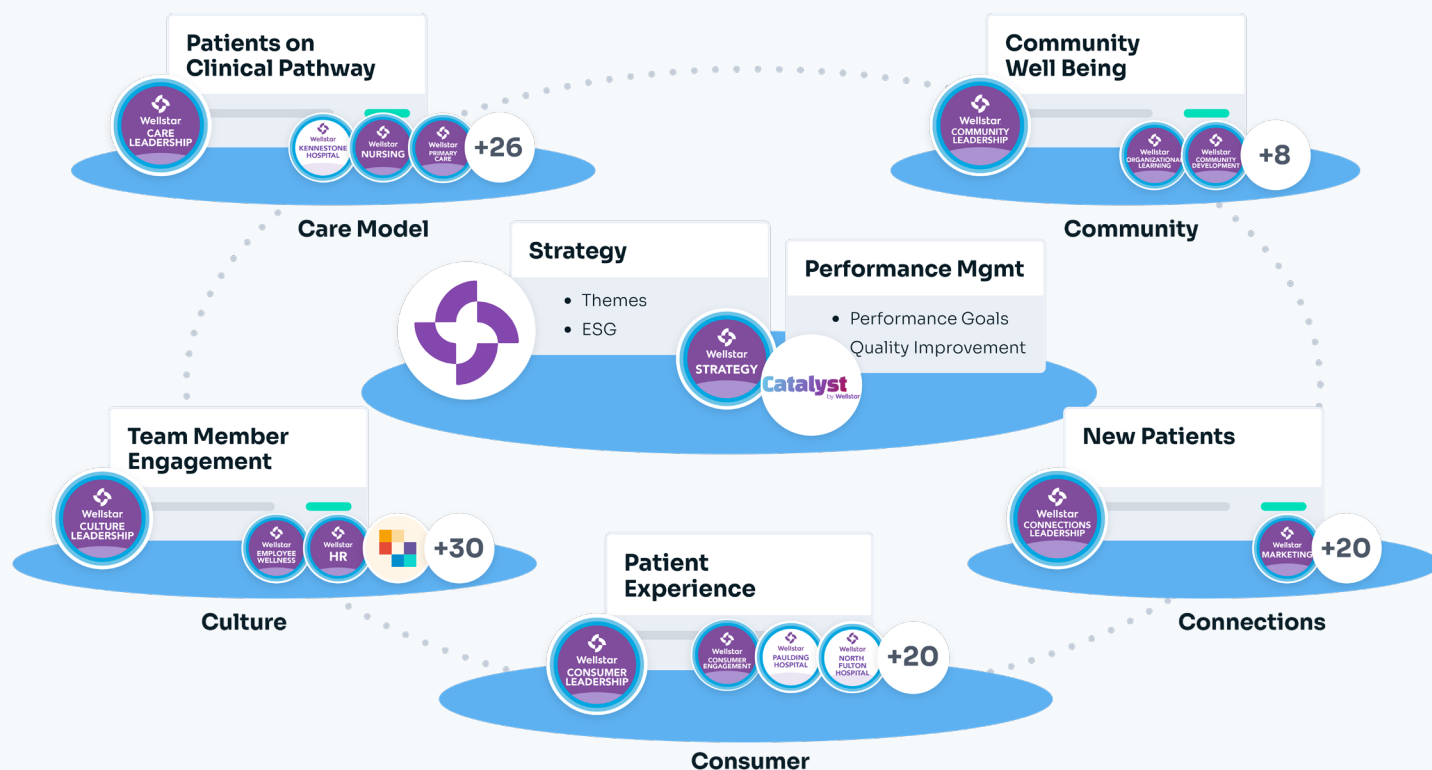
Patients on Clinical Pathway

Wellstar CARE LEADERSHIP

Wellstar KENNESTONE HOSPITAL

Wellstar NURSING

Wellstar PRIMARY CARE

+26

Care Model

Community Well Being

Wellstar COMMUNITY LEADERSHIP

Wellstar ORGANIZATIONAL LEARNING

Wellstar COMMUNITY DEVELOPMENT

+8

Community

Strategy

- Themes
- ESG

Wellstar STRATEGY

Performance Mgmt

- Performance Goals
- Quality Improvement

Catalyst by Wellstar

Team Member Engagement

Wellstar CULTURE LEADERSHIP

Wellstar EMPLOYEE WELLNESS

Wellstar HR

+30

Culture

New Patients

Wellstar CONNECTIONS LEADERSHIP

Wellstar MARKETING

+20

Connections

Patient Experience

Wellstar CONSUMER LEADERSHIP

Wellstar CONSUMER ENGAGEMENT

Wellstar PAULDING HOSPITAL

Wellstar NORTH FULTON HOSPITAL

+20

Consumer